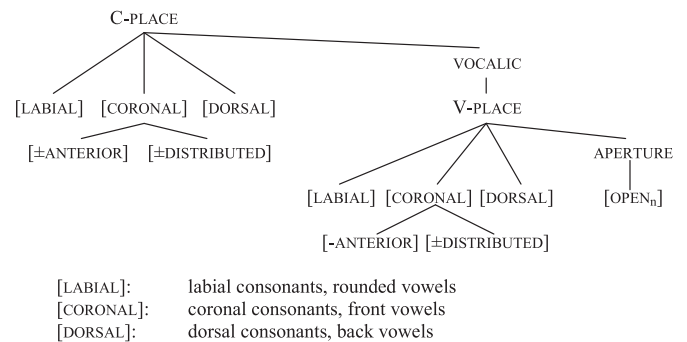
C-PLACE

VOCALIC

[LABIAL] [CORONAL] [DORSAL]

V-PLACE

[±ANTERIOR] [±DISTRIBUTED]

APERTURE

[LABIAL] [CORONAL] [DORSAL]

[OPEN$_n$]

[-ANTERIOR] [±DISTRIBUTED]

| | |
|---|---|
| [LABIAL]: | labial consonants, rounded vowels |
| [CORONAL]: | coronal consonants, front vowels |
| [DORSAL]: | dorsal consonants, back vowels |